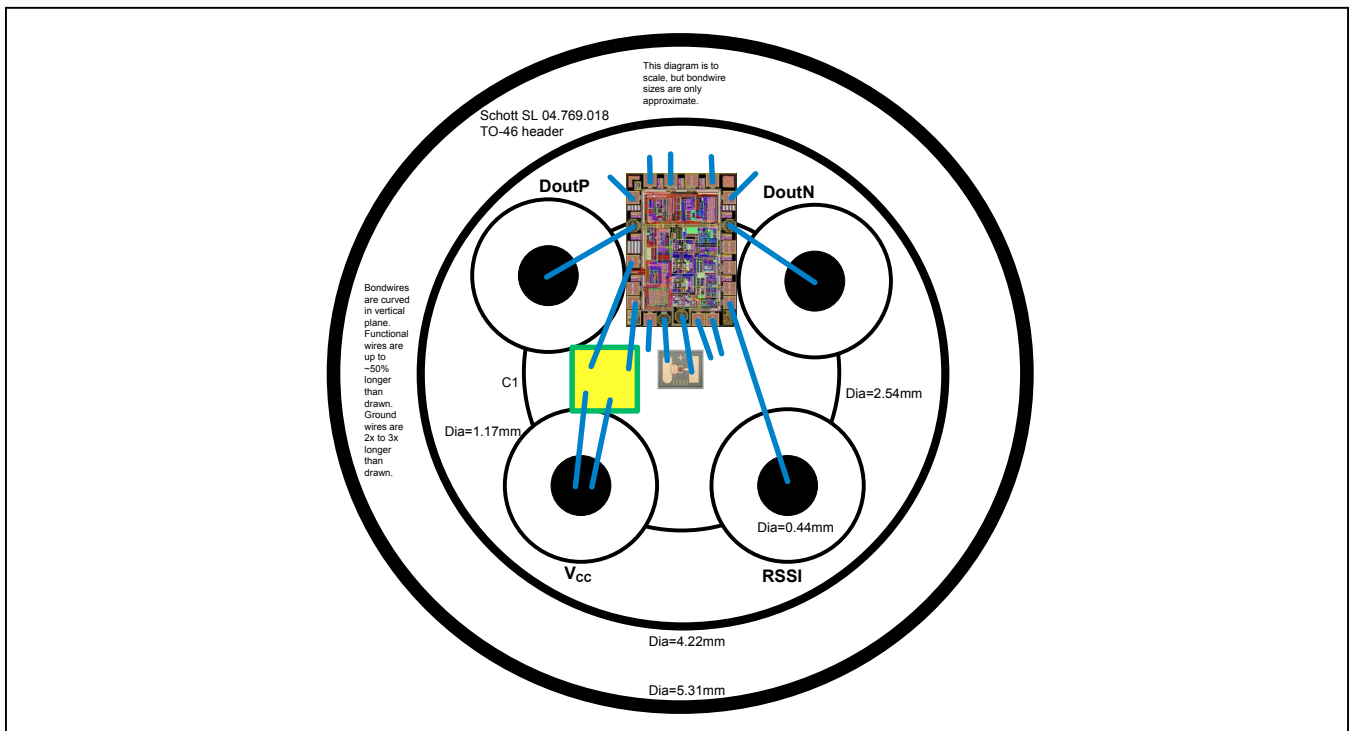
This diagram is to scale, but bondwire sizes are only approximate.

Schott SL 04.769.018
TO-46 header

DoutP

DoutN

Bondwires are curved in vertical plane. Functional wires are up to ~50% longer than drawn. Ground wires are 2x to 3x longer than drawn.

C1

Dia=2.54mm

Dia=1.17mm

Dia=0.44mm

$V_{CC}$

RSSI

Dia=4.22mm

Dia=5.31mm